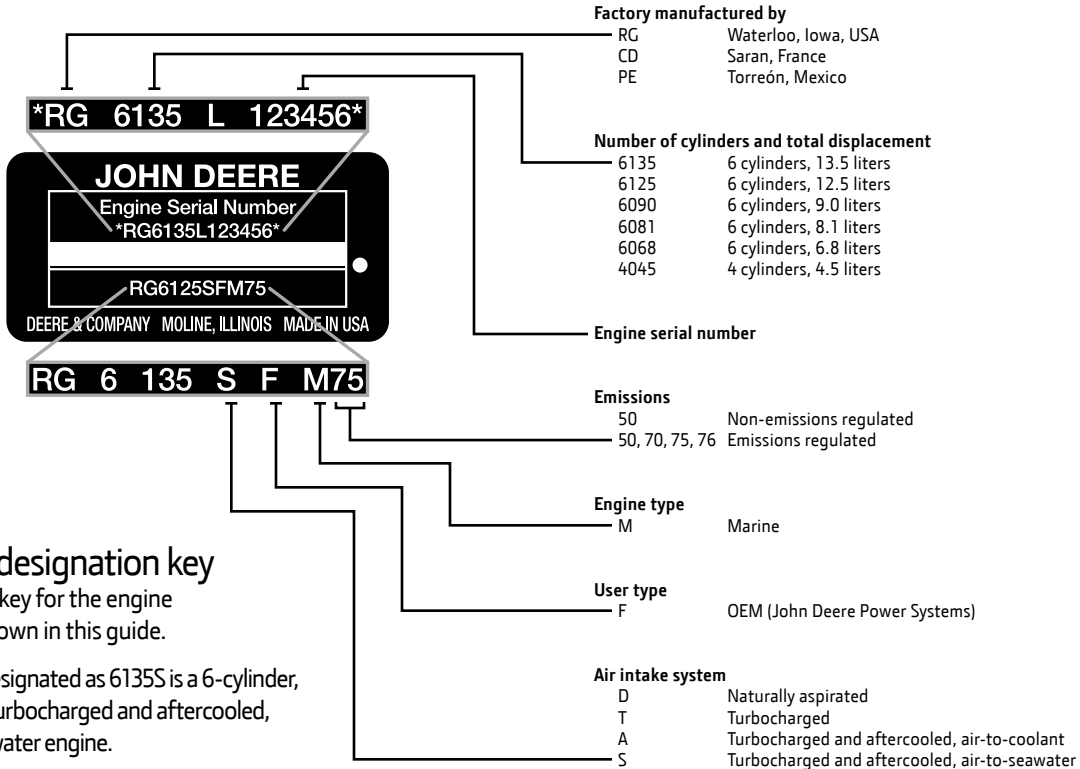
*RG 6135 L 123456*

JOHN DEERE
Engine Serial Number
*RG6135L123456*

RG6125SFM75

DEERE & COMPANY MOLINE, ILLINOIS MADE IN USA

RG 6 135 S F M75

Factory manufactured by
RG Waterloo, Iowa, USA
CD Saran, France
PE Torreón, Mexico

Number of cylinders and total displacement
6135 6 cylinders, 13.5 liters
6125 6 cylinders, 12.5 liters
6090 6 cylinders, 9.0 liters
6081 6 cylinders, 8.1 liters
6068 6 cylinders, 6.8 liters
4045 4 cylinders, 4.5 liters

Engine serial number

Emissions
50 Non-emissions regulated
50, 70, 75, 76 Emissions regulated

Engine type
M Marine

User type
F OEM (John Deere Power Systems)

Air intake system
D Naturally aspirated
T Turbocharged
A Turbocharged and aftercooled, air-to-coolant
S Turbocharged and aftercooled, air-to-seawater

designation key
key for the engine
own in this guide.

signated as 6135S is a 6-cylinder,
urbocharged and aftercooled,
water engine.